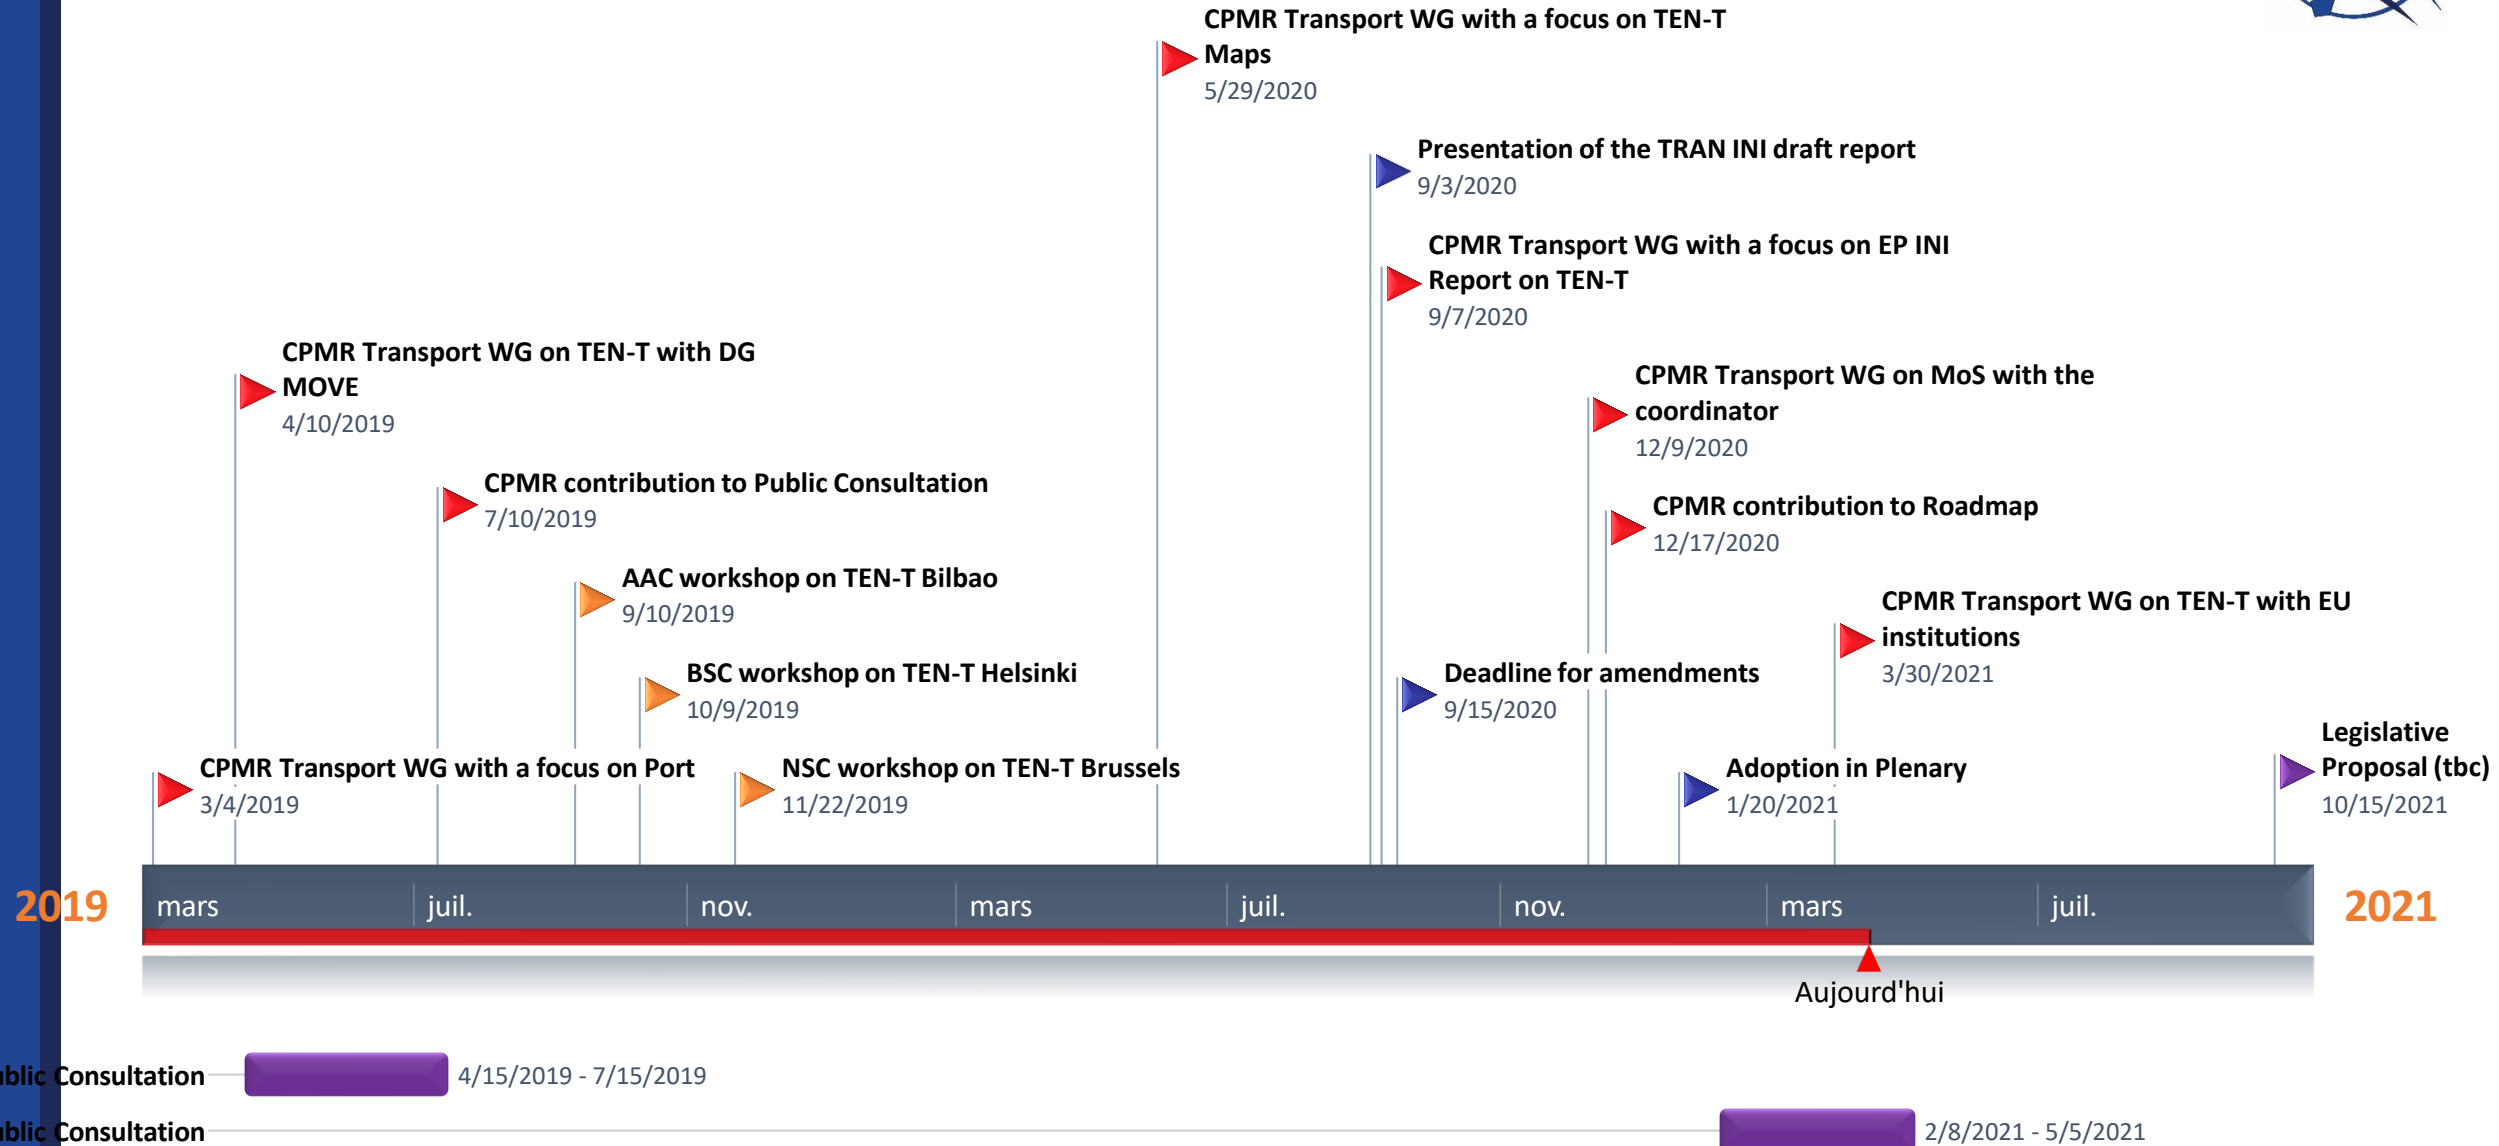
CPMR Transport WG with a focus on TEN-T Maps
5/29/2020

Presentation of the TRAN INI draft report
9/3/2020

CPMR Transport WG with a focus on EP INI Report on TEN-T
9/7/2020

CPMR Transport WG on TEN-T with DG MOVE
4/10/2019

CPMR Transport WG on MoS with the coordinator
12/9/2020

CPMR contribution to Public Consultation
7/10/2019

CPMR contribution to Roadmap
12/17/2020

AAC workshop on TEN-T Bilbao
9/10/2019

CPMR Transport WG on TEN-T with EU institutions
3/30/2021

BSC workshop on TEN-T Helsinki
10/9/2019

Deadline for amendments
9/15/2020

Legislative Proposal (tbc)
10/15/2021

CPMR Transport WG with a focus on Port
3/4/2019

NSC workshop on TEN-T Brussels
11/22/2019

Adoption in Plenary
1/20/2021

2019 mars juil. nov. mars juil. nov. mars juil. 2021

Aujourd'hui

ublic Consultation 4/15/2019 - 7/15/2019
ublic Consultation 2/8/2021 - 5/5/2021